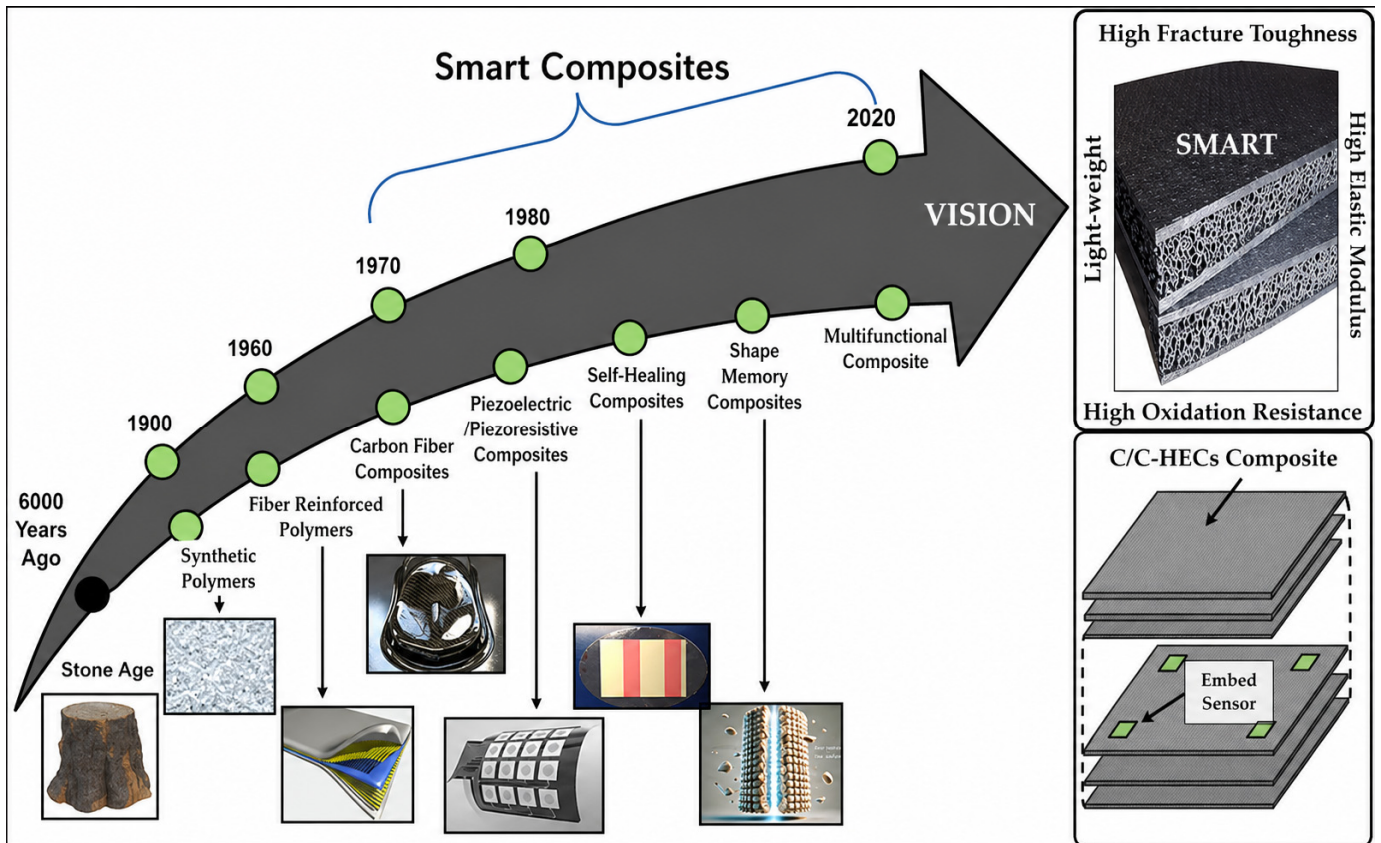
Smart Composites

2020

VISION

1980

1970

1960

1900

6000 Years Ago

Stone Age

Synthetic Polymers

Fiber Reinforced Polymers

Carbon Fiber Composites

Piezoelectric /Piezoresistive Composites

Self-Healing Composites

Shape Memory Composites

Multifunctional Composite

High Fracture Toughness

SMART

Light-weight

High Elastic Modulus

High Oxidation Resistance

C/C-HECs Composite

Embed Sensor